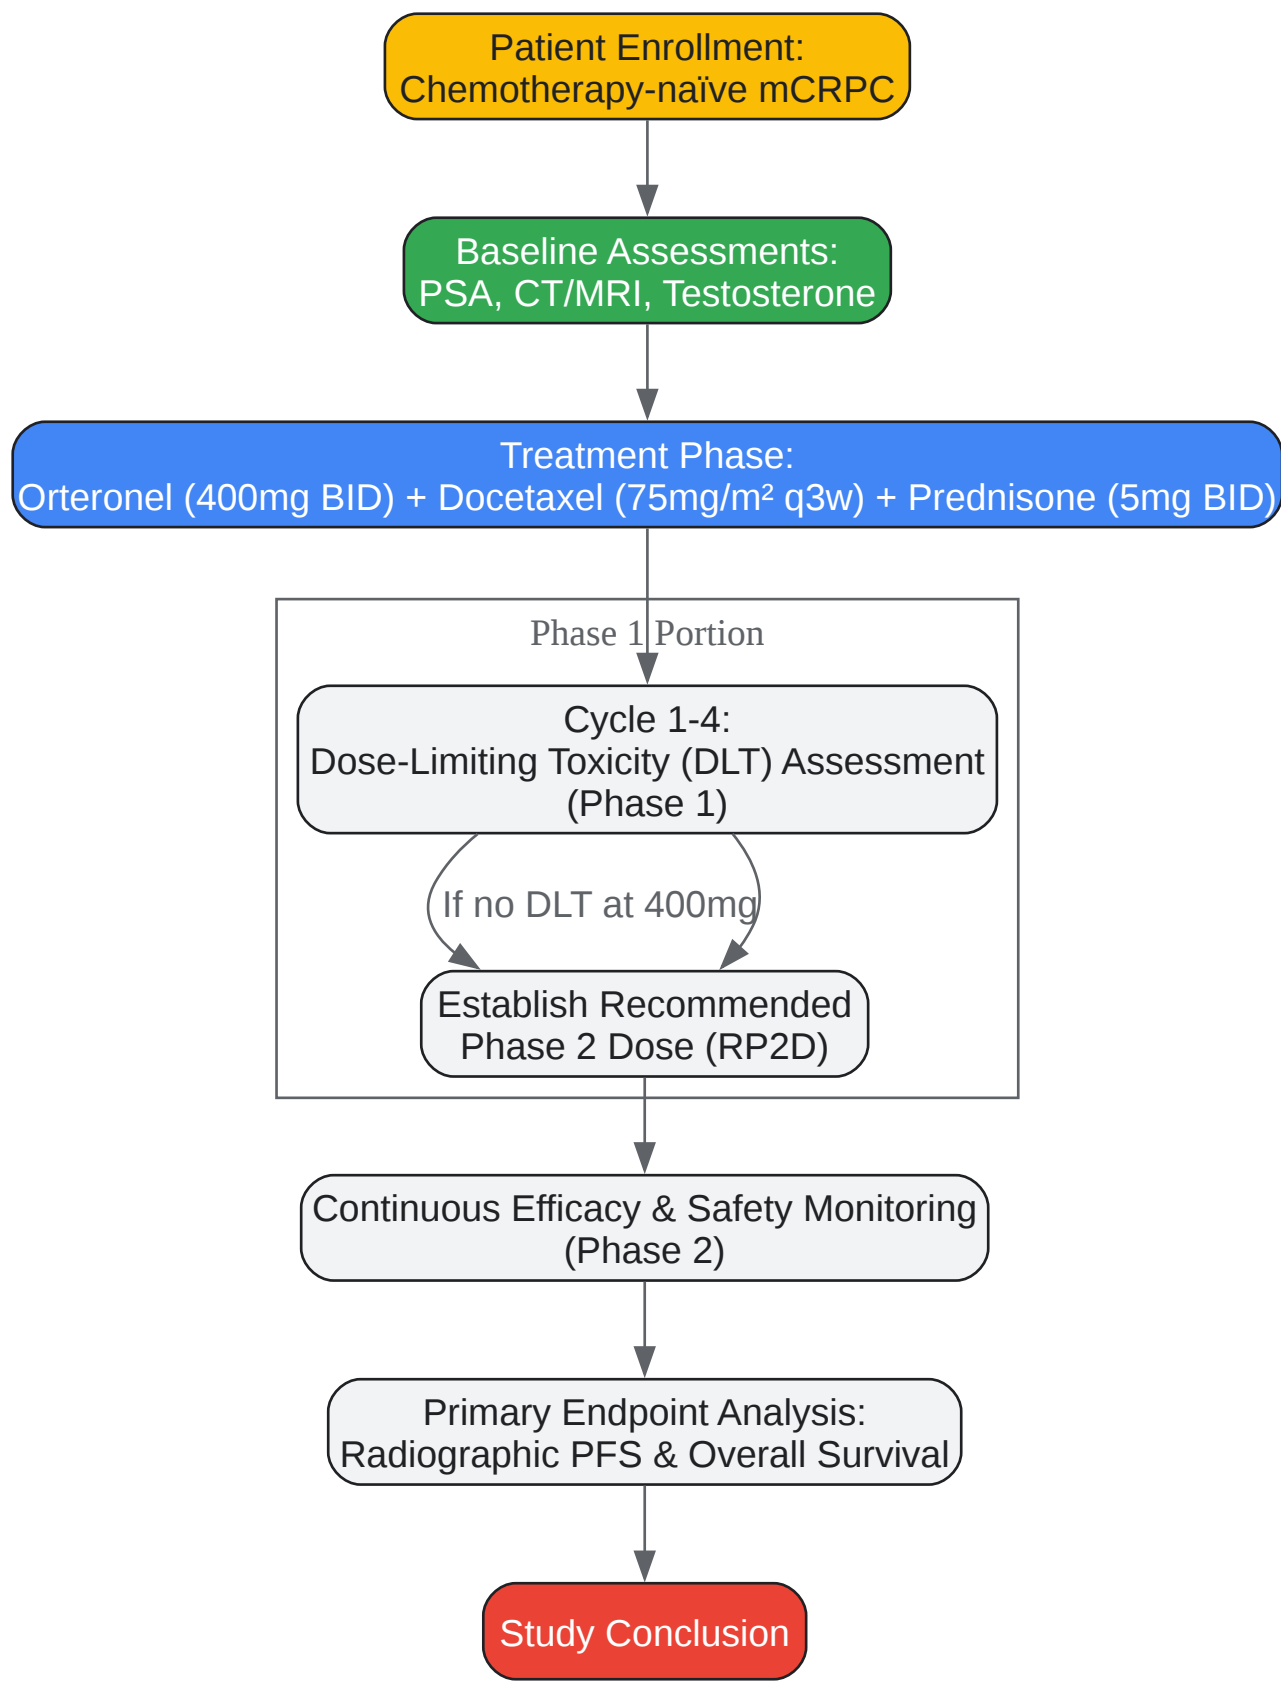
Patient Enrollment:
Chemotherapy-naïve mCRPC

Baseline Assessments:
PSA, CT/MRI, Testosterone

Treatment Phase:
Orteronel (400mg BID) + Docetaxel (75mg/m² q3w) + Prednisone (5mg BID)

Phase 1 Portion

Cycle 1-4:
Dose-Limiting Toxicity (DLT) Assessment
(Phase 1)

If no DLT at 400mg

Establish Recommended
Phase 2 Dose (RP2D)

Continuous Efficacy & Safety Monitoring
(Phase 2)

Primary Endpoint Analysis:
Radiographic PFS & Overall Survival

Study Conclusion